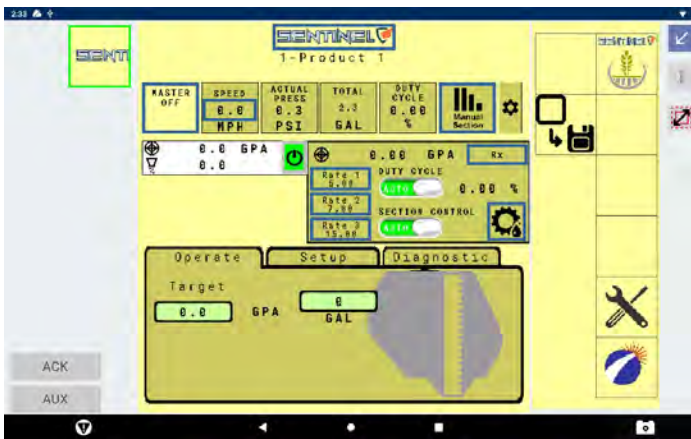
2:33

SENTI

SENTINEL

1-Product 1

MASTER OFF

SPEED 0.0 MPH

ACTUAL PRESS 0.3 PSI

TOTAL 2.3 GAL

DUTY CYCLE 0.00 %

Manual Section

0.0 GPA
0.0

0.00 GPA

Rx

Rate 1 5.00

Rate 2 7.50

Rate 3 15.00

DUTY CYCLE

AUTO

0.00 %

SECTION CONTROL

AUTO

Operate

Setup

Diagnostic

Target

0.0

GPA

0

GAL

SENTINEL

ACK

AUX